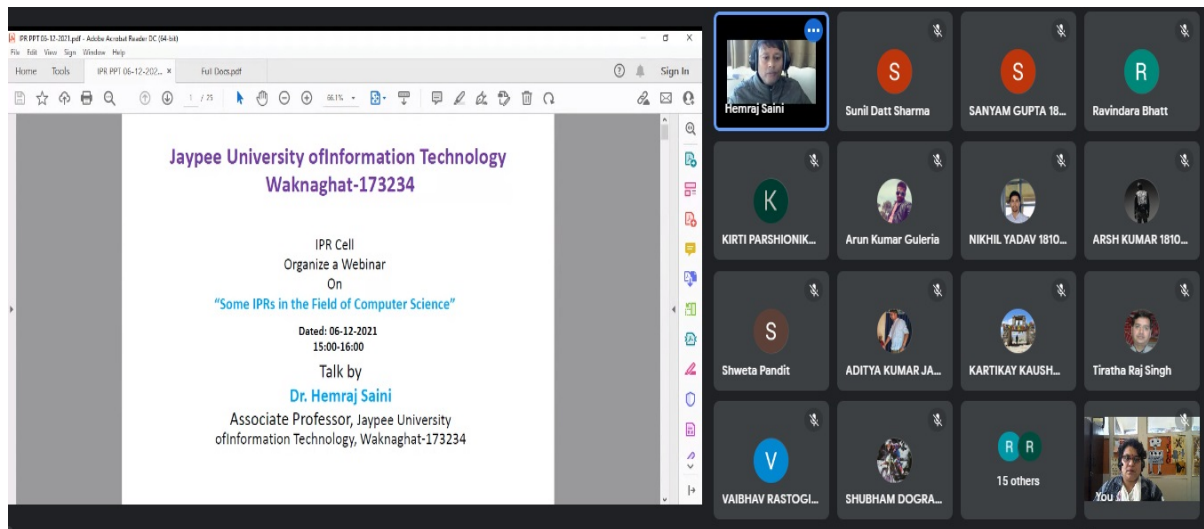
IPR PPT 06-12-2021.pdf - Adobe Acrobat Reader DC (64-bit)
File Edit View Sign Window Help
Home Tools IPR PPT 06-12-202... × Full Docs.pdf
Sign In
1 / 75
66.1%

Jaypee University ofInformation Technology
Waknaghat-173234

IPR Cell
Organize a Webinar
On
"Some IPRs in the Field of Computer Science"

Dated: 06-12-2021
15:00-16:00

Talk by
Dr. Hemraj Saini
Associate Professor, Jaypee University ofInformation Technology, Waknaghat-173234

Hemraj Saini
S
Sunil Datt Sharma
S
SANYAM GUPTA 18...
R
Ravindara Bhatt
K
KIRTI PARSHIONIK...
Arun Kumar Guleria
NIKHIL YADAV 1810...
ARSH KUMAR 1810...
S
Shweta Pandit
ADITYA KUMAR JA...
KARTIKAY KAUSH...
Tiratha Raj Singh
V
VAIBHAV RASTOGI...
SHUBHAM DOGRA...
R R
15 others
You